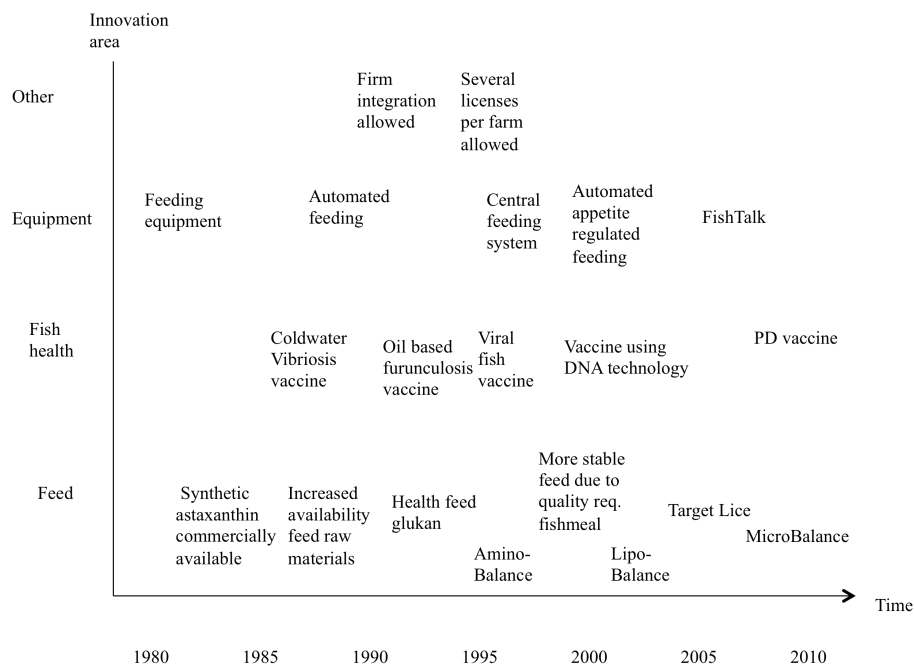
Innovation area

Other

Firm integration allowed

Several licenses per farm allowed

Equipment

Feeding equipment

Automated feeding

Central feeding system

Automated appetite regulated feeding

FishTalk

Fish health

Coldwater Vibriosis vaccine

Oil based furunculosis vaccine

Viral fish vaccine

Vaccine using DNA technology

PD vaccine

Feed

Synthetic astaxanthin commercially available

Increased availability feed raw materials

Health feed glukan

Amino-Balance

More stable feed due to quality req. fishmeal

Lipo-Balance

Target Lice

MicroBalance

Time

1980 1985 1990 1995 2000 2005 2010